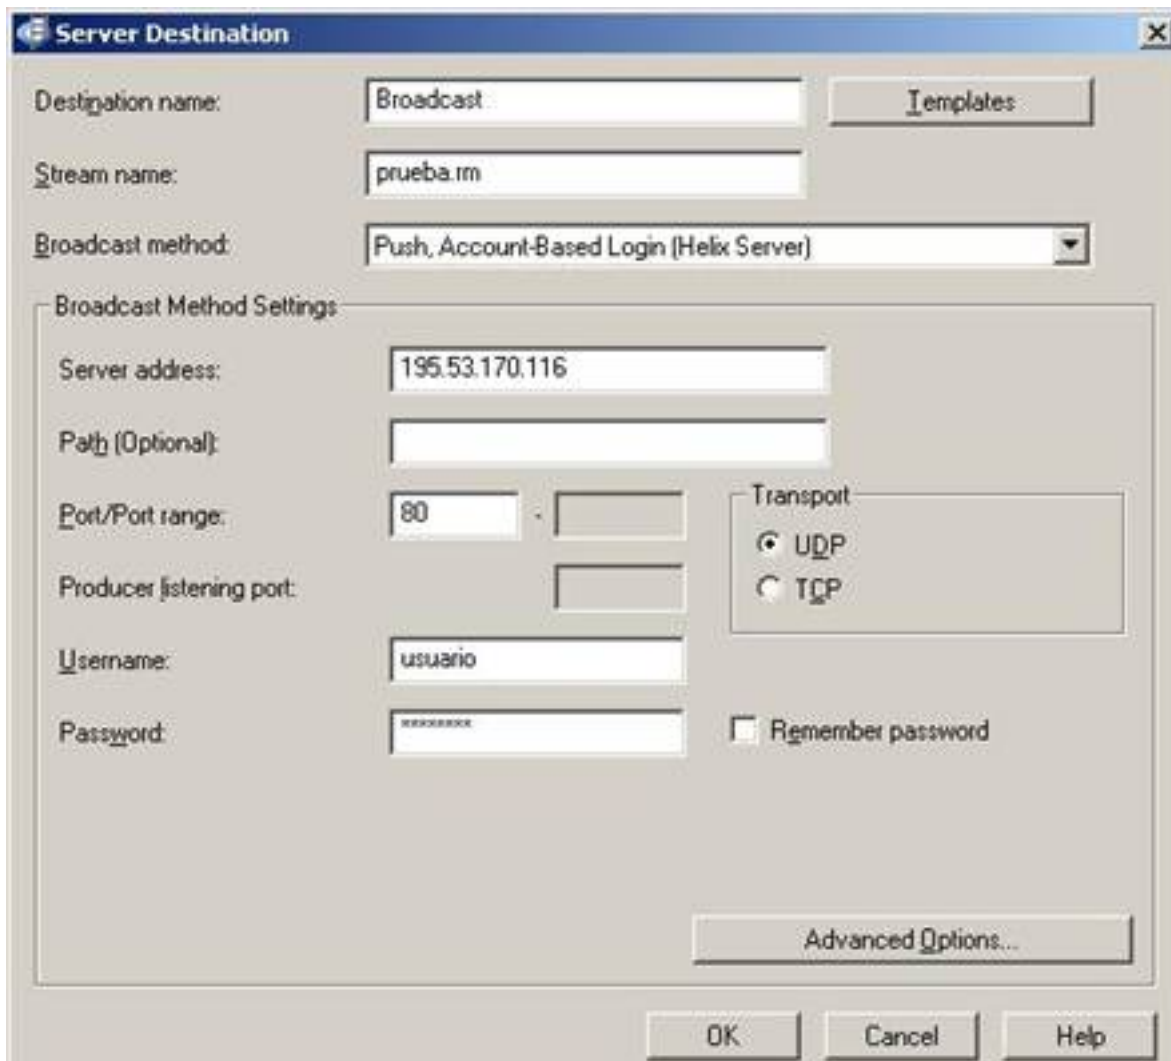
Server Destination

Destination name: Broadcast

Templates

Stream name: prueba.rm

Broadcast method: Push, Account-Based Login (Helix Server)

Broadcast Method Settings

Server address: 195.53.170.116

Path (Optional):

Port/Port range: 80 -

Transport

UDP

TCP

Producer listening port:

Username: usuario

Password: ********

Remember password

Advanced Options...

OK

Cancel

Help